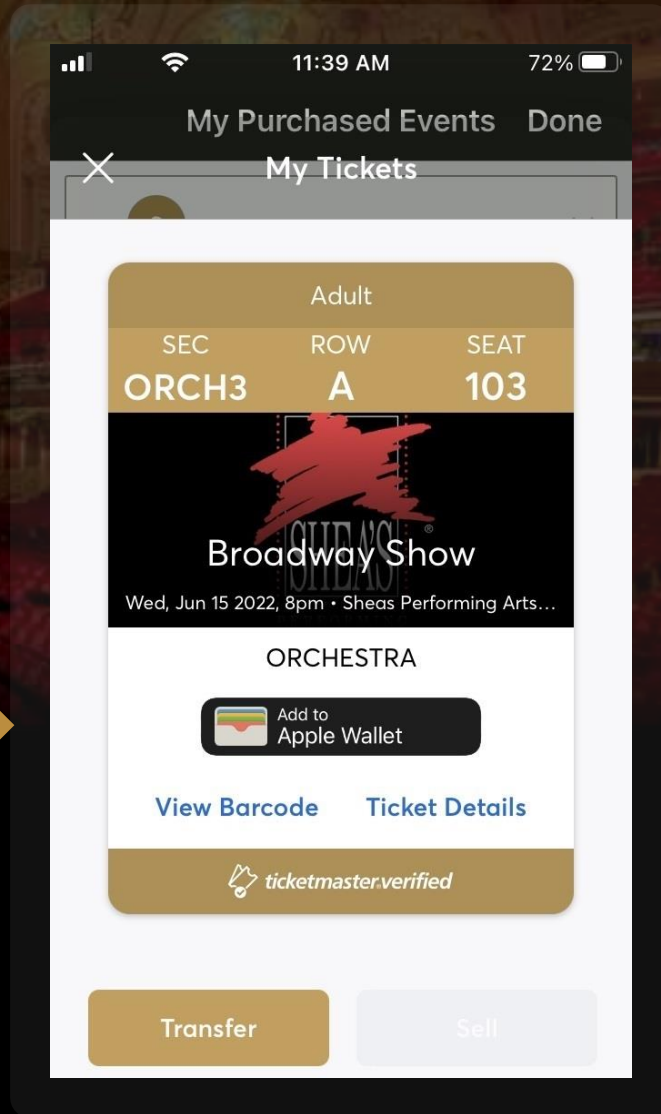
11:39 AM 72%

My Purchased Events Done

My Tickets

Adult

| SEC | ROW | SEAT |
|---|---|---|
| ORCH3 | A | 103 |

SHEA'S®

Broadway Show

Wed, Jun 15 2022, 8pm • Sheas Performing Arts...

ORCHESTRA

Add to Apple Wallet

View Barcode Ticket Details

ticketmaster.verified

Transfer

Sell